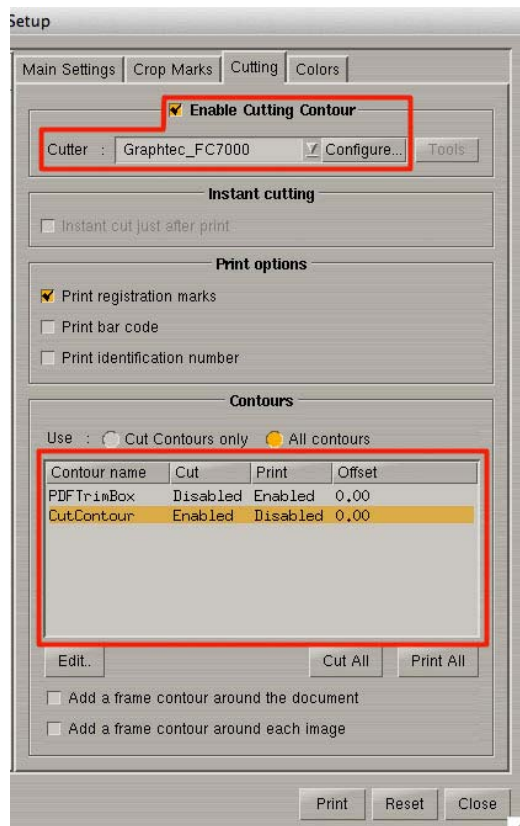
Setup

Main Settings | Crop Marks | Cutting | Colors

Enable Cutting Contour

Cutter : Graphtec_FC7000 Configure... Tools

Instant cutting

Instant cut just after print

Print options

Print registration marks

Print bar code

Print identification number

Contours

Use : Cut Contours only All contours

| Contour name | Cut | Print | Offset |
|---|---|---|---|
| PDFTrimBox | Disabled | Enabled | 0.00 |
| CutContour | Enabled | Disabled | 0.00 |

Edit.. Cut All Print All

Add a frame contour around the document

Add a frame contour around each image

Print Reset Close